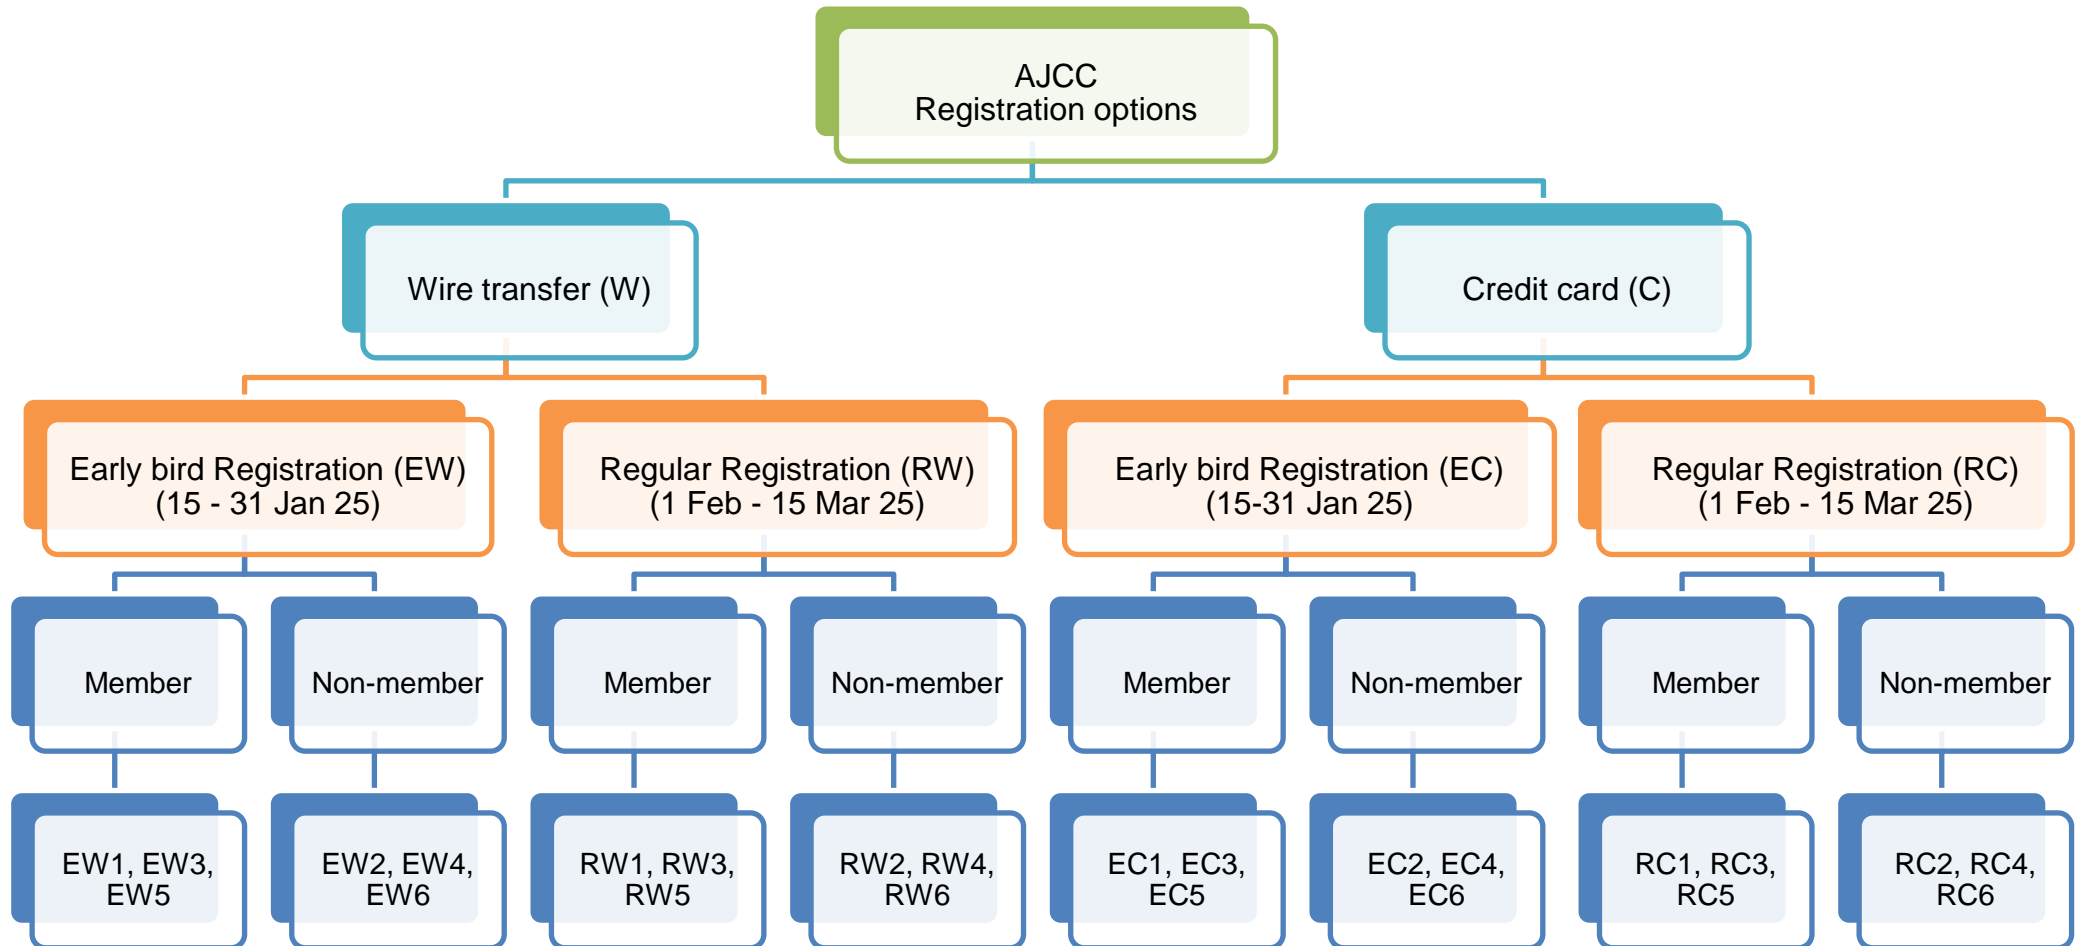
AJCC
Registration options

Wire transfer (W)

Credit card (C)

Early bird Registration (EW)
(15 - 31 Jan 25)

Regular Registration (RW)
(1 Feb - 15 Mar 25)

Early bird Registration (EC)
(15-31 Jan 25)

Regular Registration (RC)
(1 Feb - 15 Mar 25)

Member

Non-member

Member

Non-member

Member

Non-member

Member

Non-member

EW1, EW3, EW5

EW2, EW4, EW6

RW1, RW3, RW5

RW2, RW4, RW6

EC1, EC3, EC5

EC2, EC4, EC6

RC1, RC3, RC5

RC2, RC4, RC6